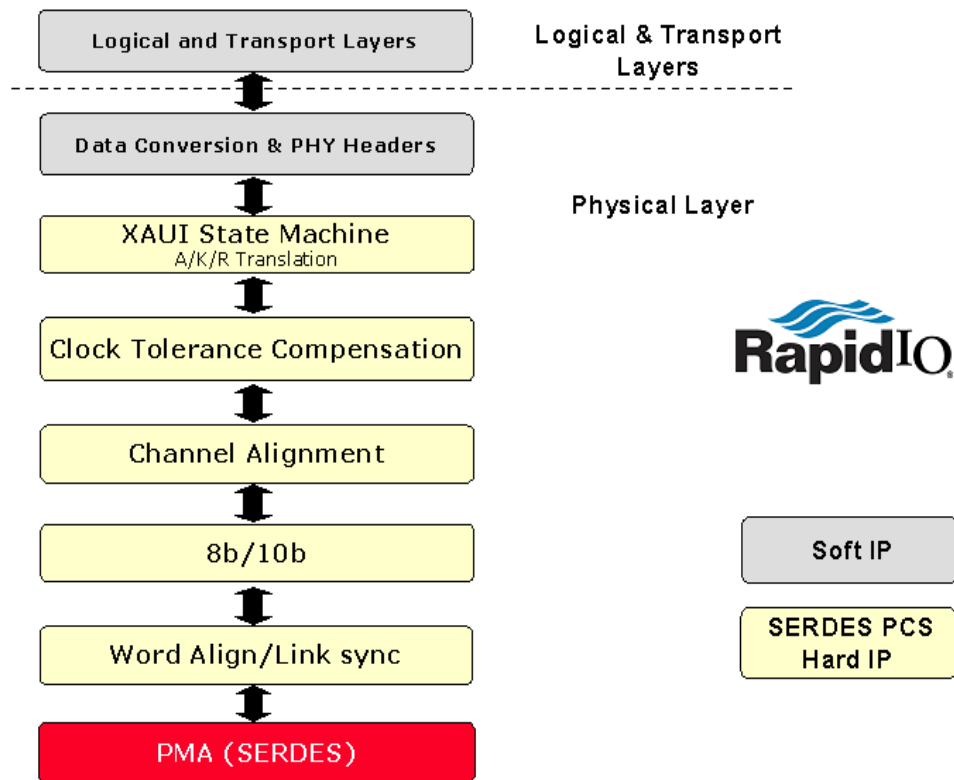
Logical and Transport Layers

Logical & Transport Layers

Data Conversion & PHY Headers

Physical Layer

XAUI State Machine
A/K/R Translation

Clock Tolerance Compensation

RapidIO

Channel Alignment

8b/10b

Soft IP

Word Align/Link sync

SERDES PCS Hard IP

PMA (SERDES)